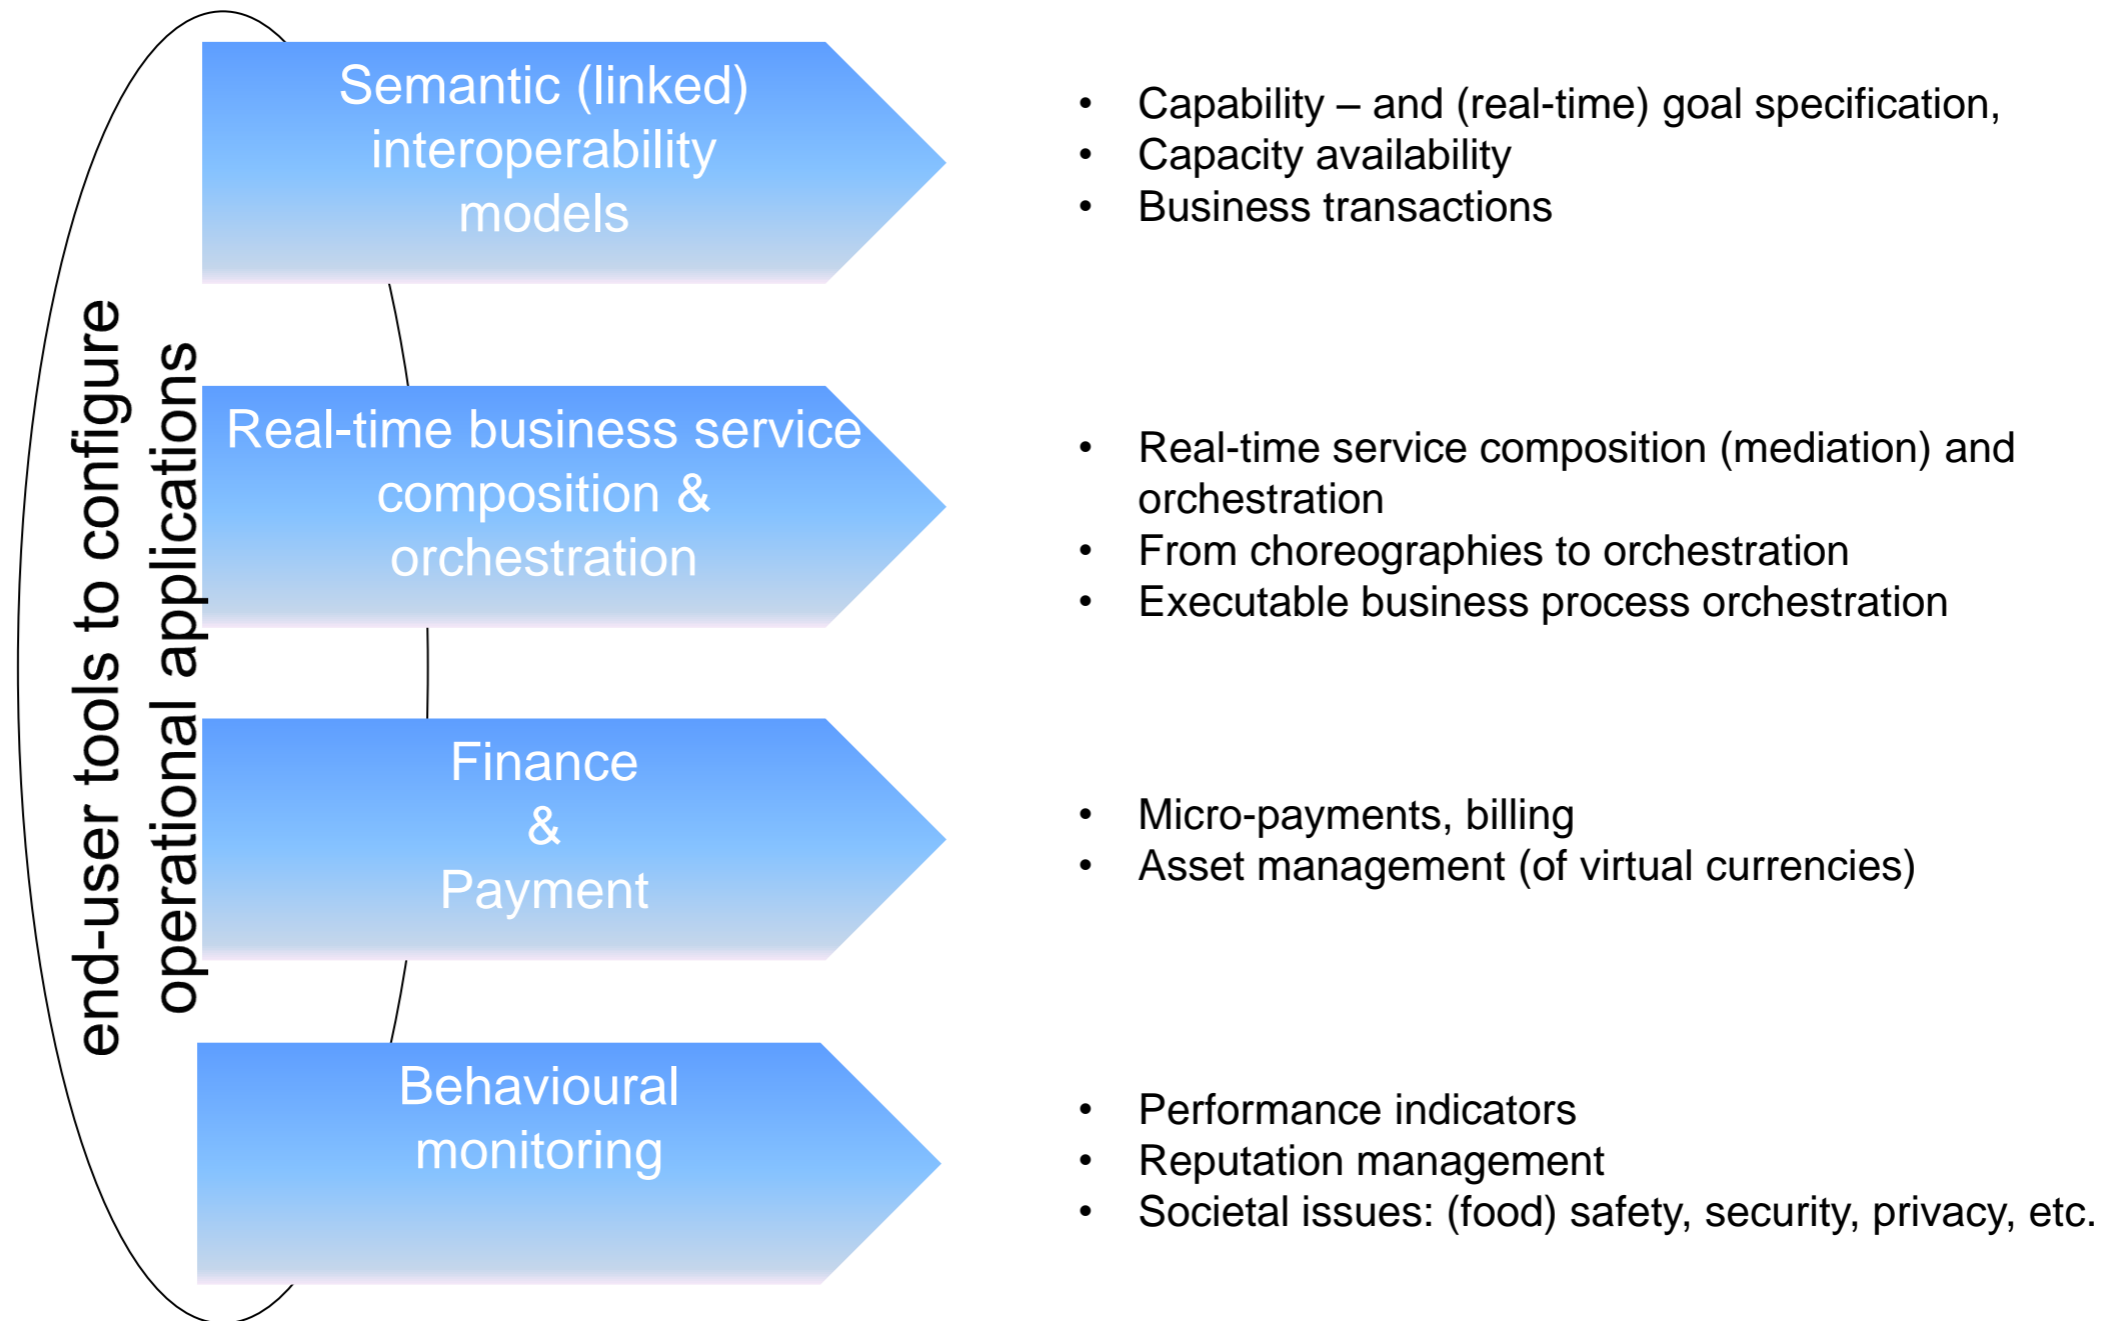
end-user tools to configure operational applications

Semantic (linked) interoperability models

- Capability – and (real-time) goal specification,
- Capacity availability
- Business transactions

Real-time business service composition & orchestration

- Real-time service composition (mediation) and orchestration
- From choreographies to orchestration
- Executable business process orchestration

Finance & Payment

- Micro-payments, billing
- Asset management (of virtual currencies)

Behavioural monitoring

- Performance indicators
- Reputation management
- Societal issues: (food) safety, security, privacy, etc.